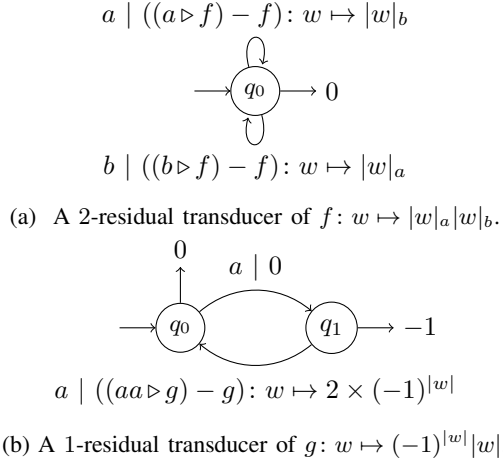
$a \mid ((a \triangleright f) - f)\colon w \mapsto |w|_b$

$q_0$

$0$

$b \mid ((b \triangleright f) - f)\colon w \mapsto |w|_a$

(a) A 2-residual transducer of $f\colon w \mapsto |w|_a |w|_b$.

$0$

$a \mid 0$

$q_0$

$q_1$

$-1$

$a \mid ((aa \triangleright g) - g)\colon w \mapsto 2 \times (-1)^{|w|}$

(b) A 1-residual transducer of $g\colon w \mapsto (-1)^{|w|} |w|$